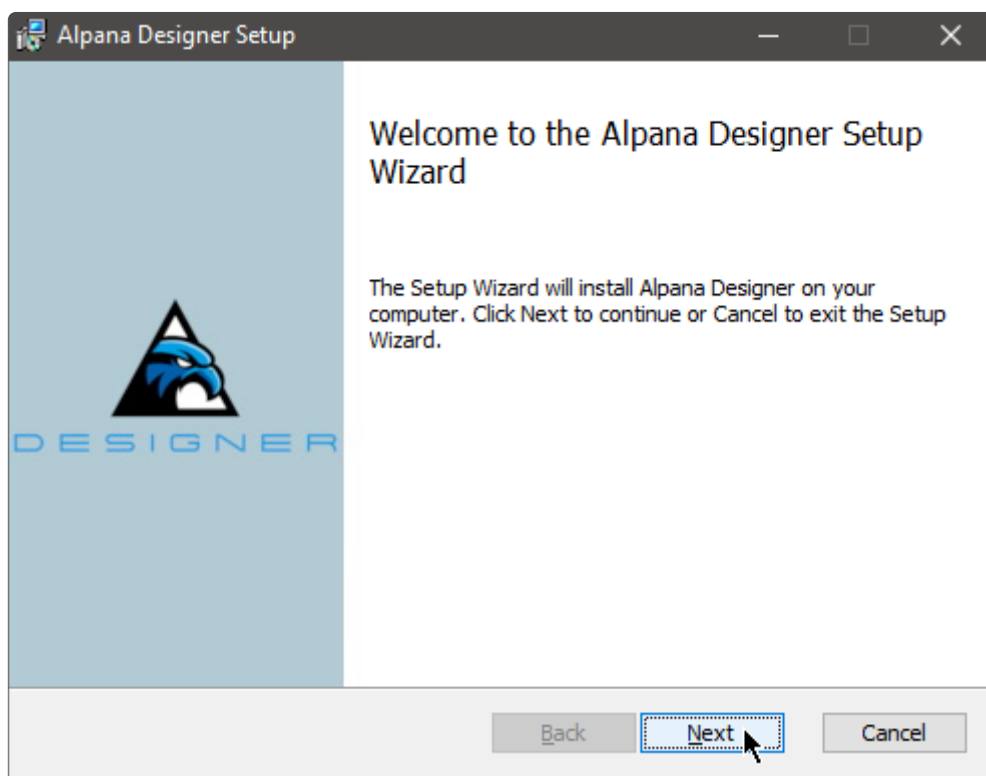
Alpana Designer Setup

Welcome to the Alpana Designer Setup Wizard

The Setup Wizard will install Alpana Designer on your computer. Click Next to continue or Cancel to exit the Setup Wizard.

DESIGNER

Back

Next

Cancel